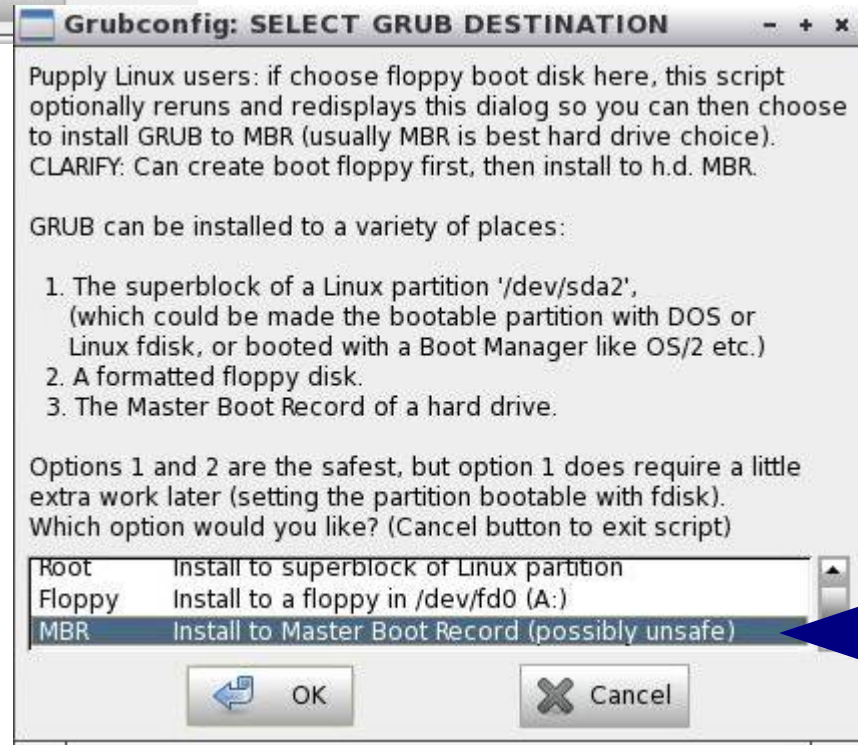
Grubconfig: SELECT GRUB DESTINATION - + ×

Pupply Linux users: if choose floppy boot disk here, this script optionally reruns and redisplays this dialog so you can then choose to install GRUB to MBR (usually MBR is best hard drive choice). CLARIFY: Can create boot floppy first, then install to h.d. MBR.

GRUB can be installed to a variety of places:

1. The superblock of a Linux partition '/dev/sda2', (which could be made the bootable partition with DOS or Linux fdisk, or booted with a Boot Manager like OS/2 etc.)
2. A formatted floppy disk.
3. The Master Boot Record of a hard drive.

Options 1 and 2 are the safest, but option 1 does require a little extra work later (setting the partition bootable with fdisk). Which option would you like? (Cancel button to exit script)

| | |
|---|---|
| Root | Install to superblock of Linux partition |
| Floppy | Install to a floppy in /dev/fd0 (A:) |
| MBR | Install to Master Boot Record (possibly unsafe) |

OK Cancel